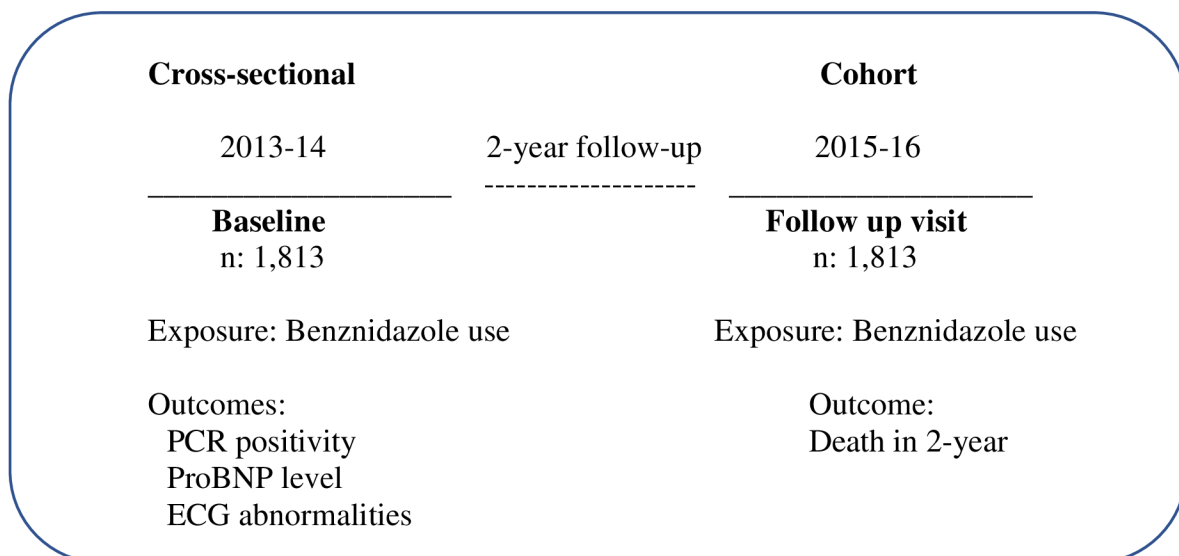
Cross-sectional

2013-14

Baseline
n: 1,813

Exposure: Benznidazole use

Outcomes:
PCR positivity
ProBNP level
ECG abnormalities

2-year follow-up

Cohort

2015-16

Follow up visit
n: 1,813

Exposure: Benznidazole use

Outcome:
Death in 2-year